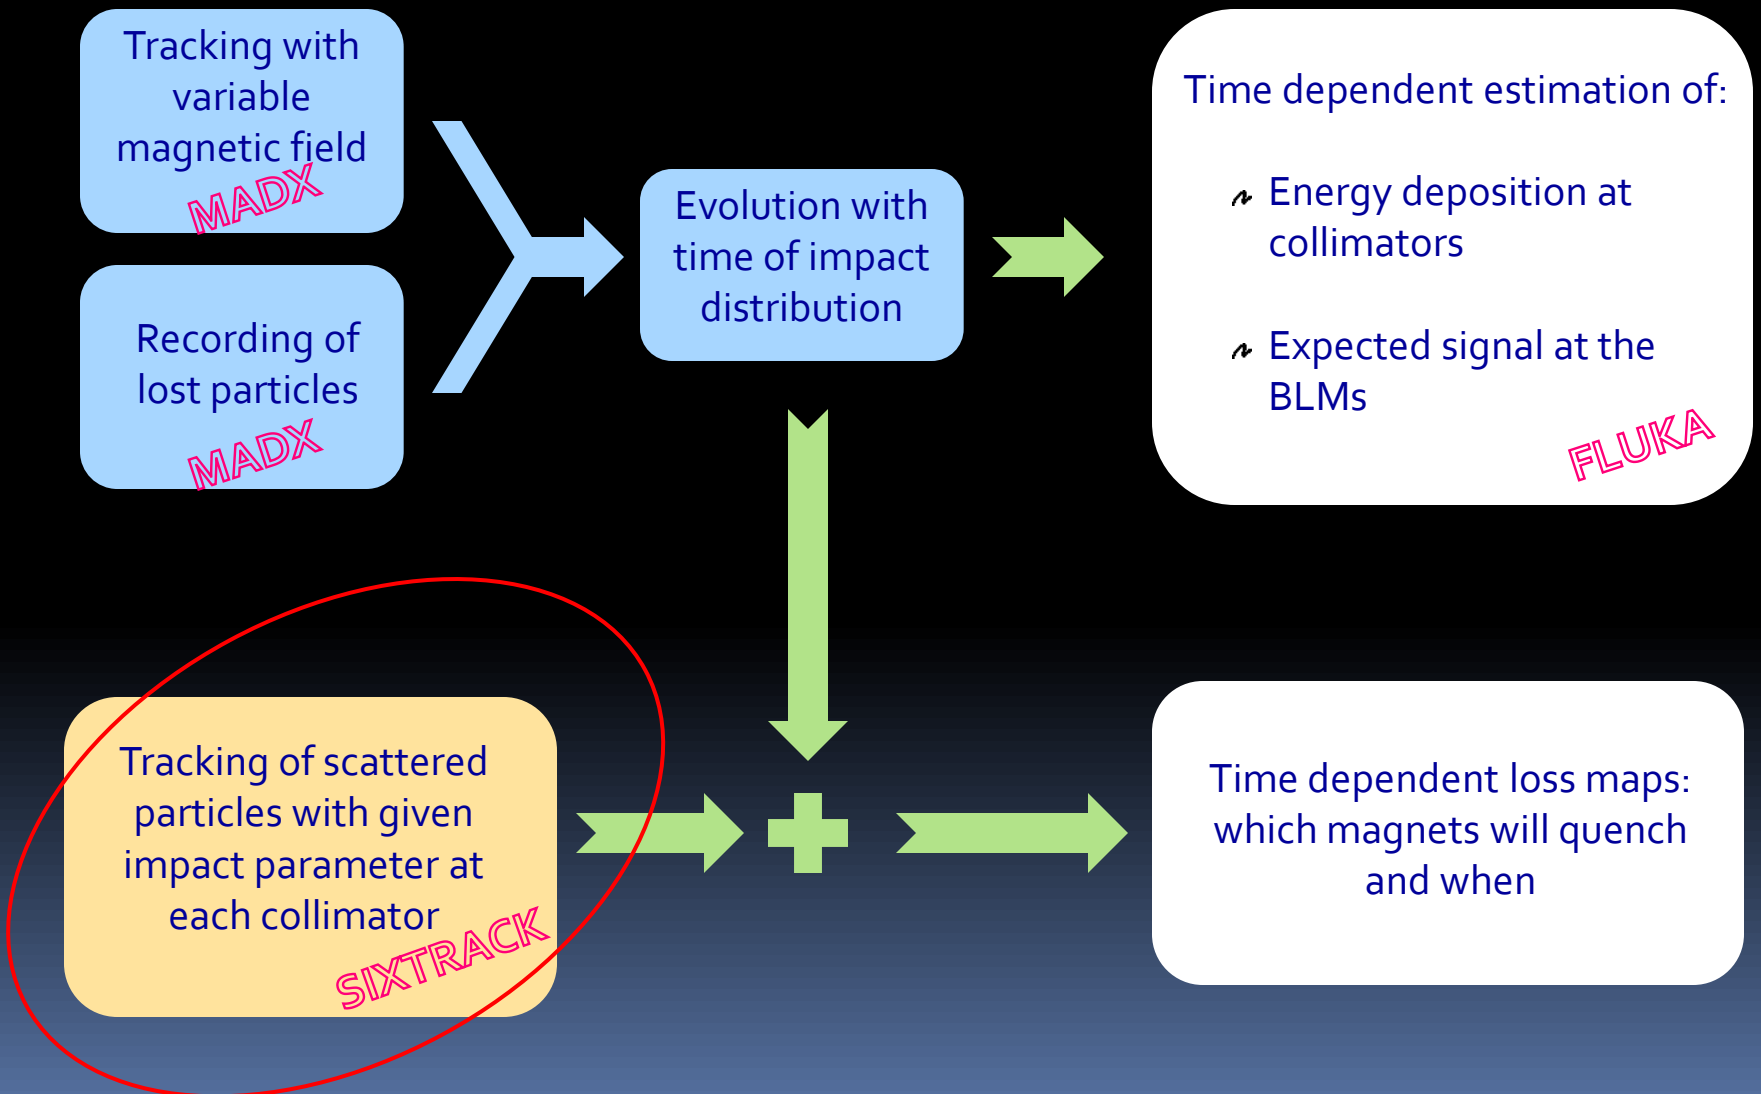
Tracking with variable magnetic field
MADX

Recording of lost particles
MADX

Evolution with time of impact distribution

Time dependent estimation of:

Energy deposition at collimators

Expected signal at the BLMs

FLUKA

Tracking of scattered particles with given impact parameter at each collimator
SIXTRACK

Time dependent loss maps: which magnets will quench and when